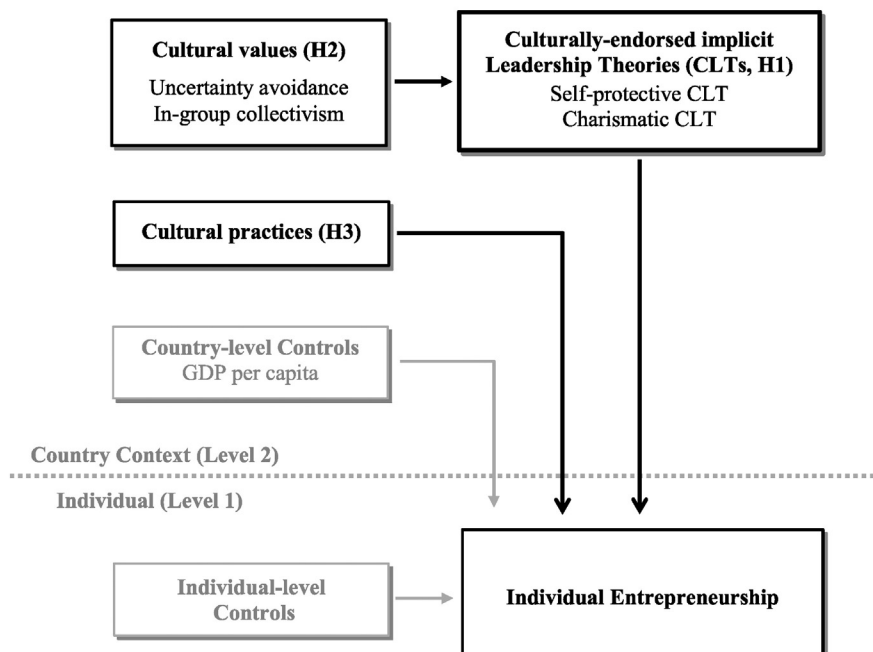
Cultural values (H2)
Uncertainty avoidance
In-group collectivism

Culturally-endorsed implicit Leadership Theories (CLTs, H1)
Self-protective CLT
Charismatic CLT

Cultural practices (H3)

Country-level Controls
GDP per capita

Country Context (Level 2)

Individual (Level 1)

Individual-level Controls

Individual Entrepreneurship